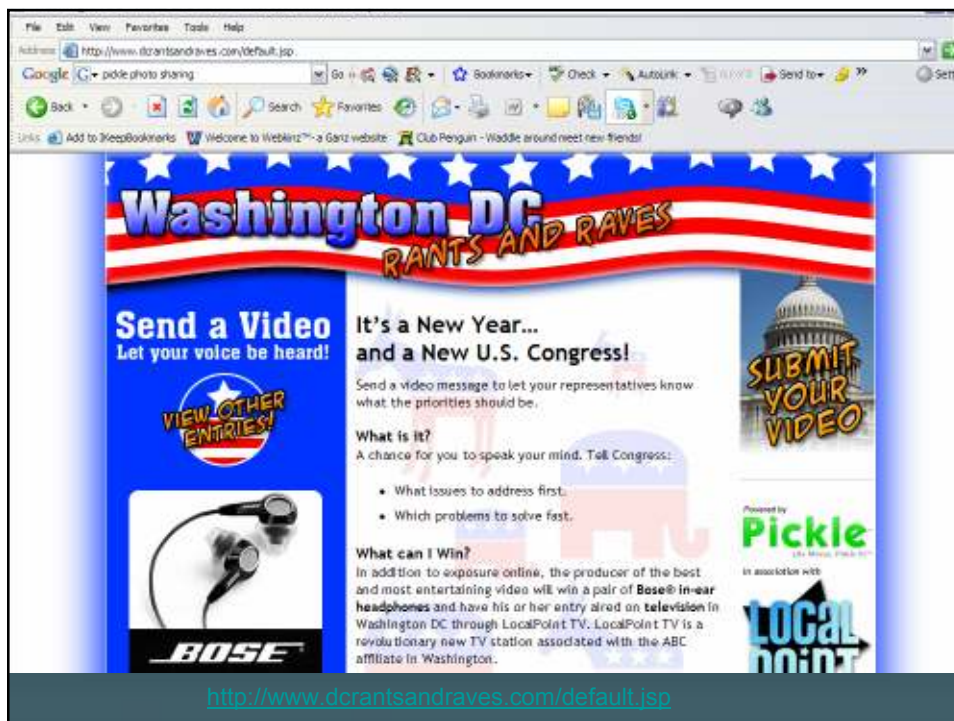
File Edit View Favorites Tools Help

Address http://www.dcrantsandraves.com/default.jsp

Google pickle photo sharing Go Bookmarks Check AutoLink Send to

Back Search Favorites

Links Add to IKeepBookmarks Welcome to Webkinz™ - a Ganz website Club Penguin - Waddle around meet new friends!

Washington DC RANTS AND RAVES

Send a Video
Let your voice be heard!

VIEW OTHER ENTRIES!

BOSE

It's a New Year...
and a New U.S. Congress!

Send a video message to let your representatives know what the priorities should be.

What is it?
A chance for you to speak your mind. Tell Congress:

• What issues to address first.
• Which problems to solve fast.

What can I Win?
In addition to exposure online, the producer of the best and most entertaining video will win a pair of Bose® in-ear headphones and have his or her entry aired on television in Washington DC through LocalPoint TV. LocalPoint TV is a revolutionary new TV station associated with the ABC affiliate in Washington.

SUBMIT YOUR VIDEO

Powered by
Pickle
Life Moves. Pickle It!

In association with
LOCAL POINT

http://www.dcrantsandraves.com/default.jsp